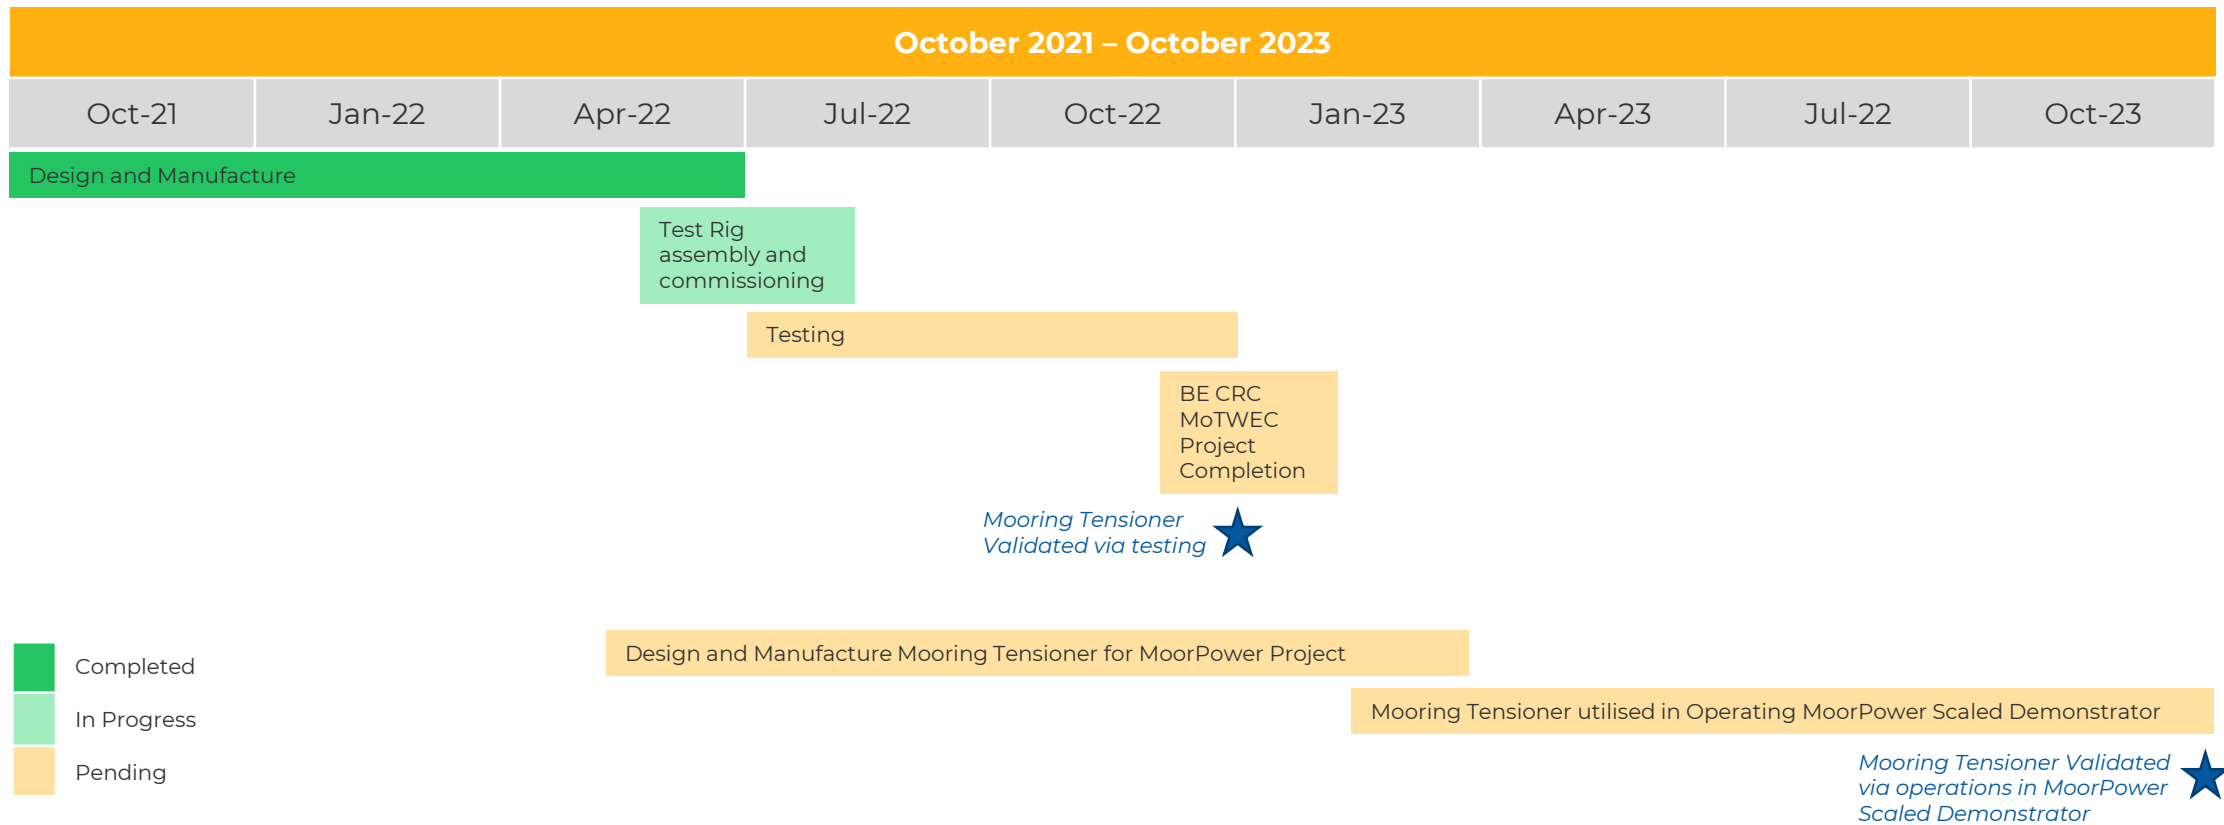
October 2021 – October 2023

| Oct-21 | Jan-22 | Apr-22 | Jul-22 | Oct-22 | Jan-23 | Apr-23 | Jul-22 | Oct-23 |
|---|---|---|---|---|---|---|---|---|

Design and Manufacture

Test Rig assembly and commissioning

Testing

BE CRC MoTWEC Project Completion

Mooring Tensioner Validated via testing

Design and Manufacture Mooring Tensioner for MoorPower Project

Mooring Tensioner utilised in Operating MoorPower Scaled Demonstrator

Mooring Tensioner Validated via operations in MoorPower Scaled Demonstrator

Completed

In Progress

Pending